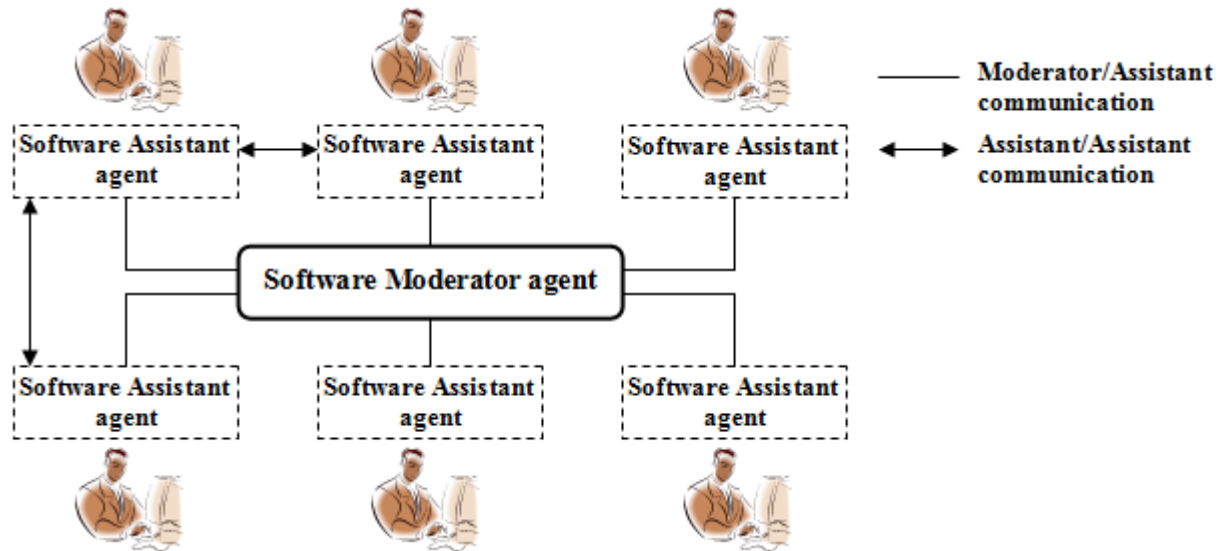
Software Assistant agent

Software Assistant agent

Software Assistant agent

Moderator/Assistant communication

Assistant/Assistant communication

Software Moderator agent

Software Assistant agent

Software Assistant agent

Software Assistant agent